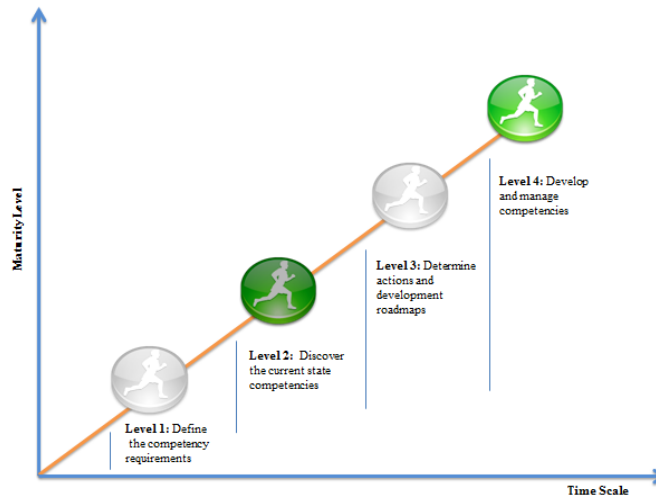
Maturity Level

Level 4: Develop and manage competencies

Level 3: Determine actions and development roadmaps

Level 2: Discover the current state competencies

Level 1: Define the competency requirements

Time Scale